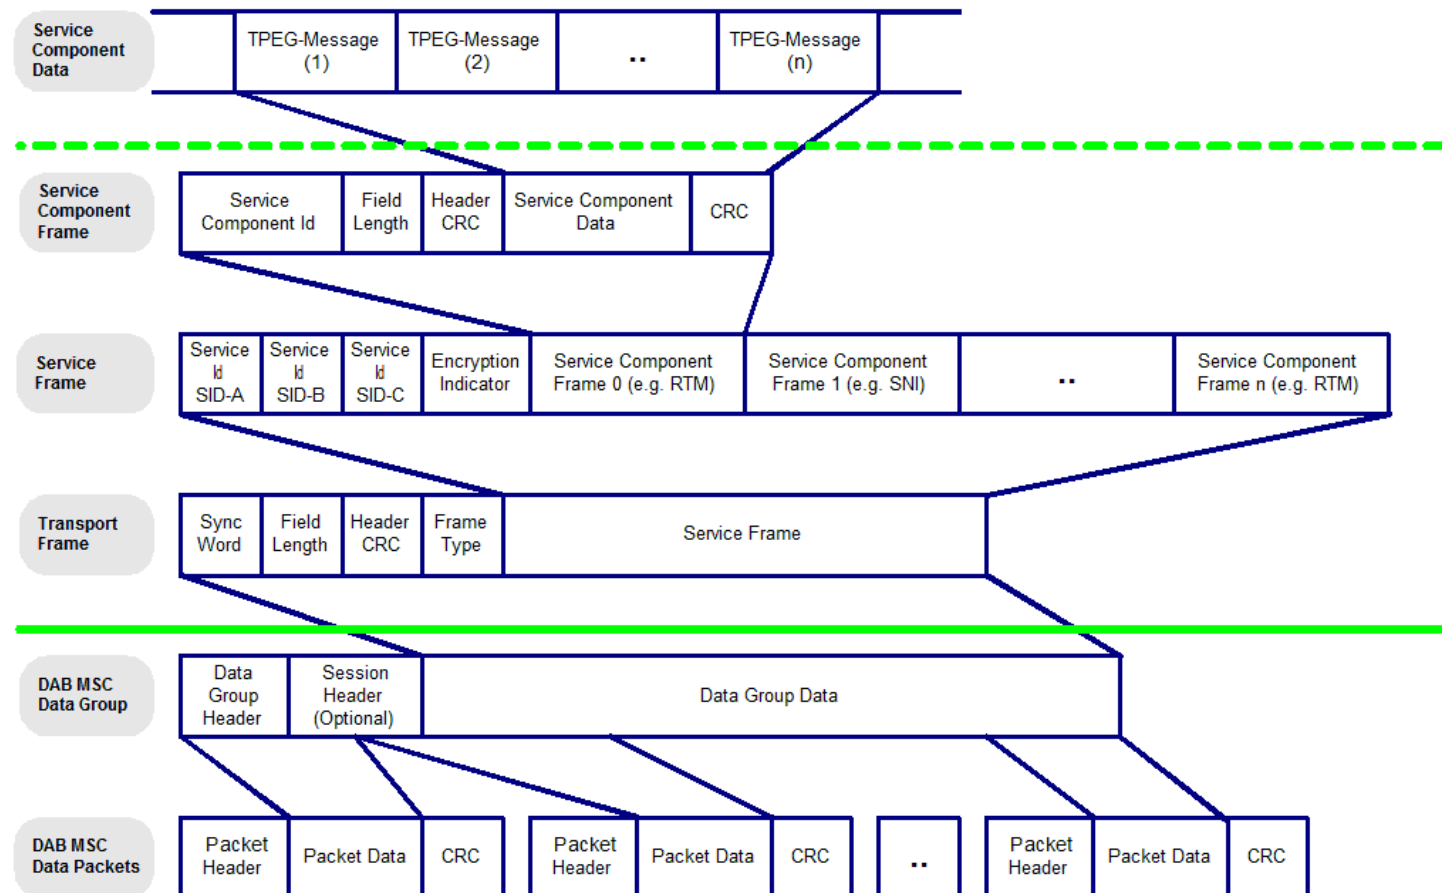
Service Component Data

TPEG-Message (1)

TPEG-Message (2)

..

TPEG-Message (n)

Service Component Frame

Service Component Id

Field Length

Header CRC

Service Component Data

CRC

Service Frame

Service Id SID-A

Service Id SID-B

Service Id SID-C

Encryption Indicator

Service Component Frame 0 (e.g. RTM)

Service Component Frame 1 (e.g. SNI)

..

Service Component Frame n (e.g. RTM)

Transport Frame

Sync Word

Field Length

Header CRC

Frame Type

Service Frame

DAB MSC Data Group

Data Group Header

Session Header (Optional)

Data Group Data

DAB MSC Data Packets

Packet Header

Packet Data

CRC

Packet Header

Packet Data

CRC

..

Packet Header

Packet Data

CRC